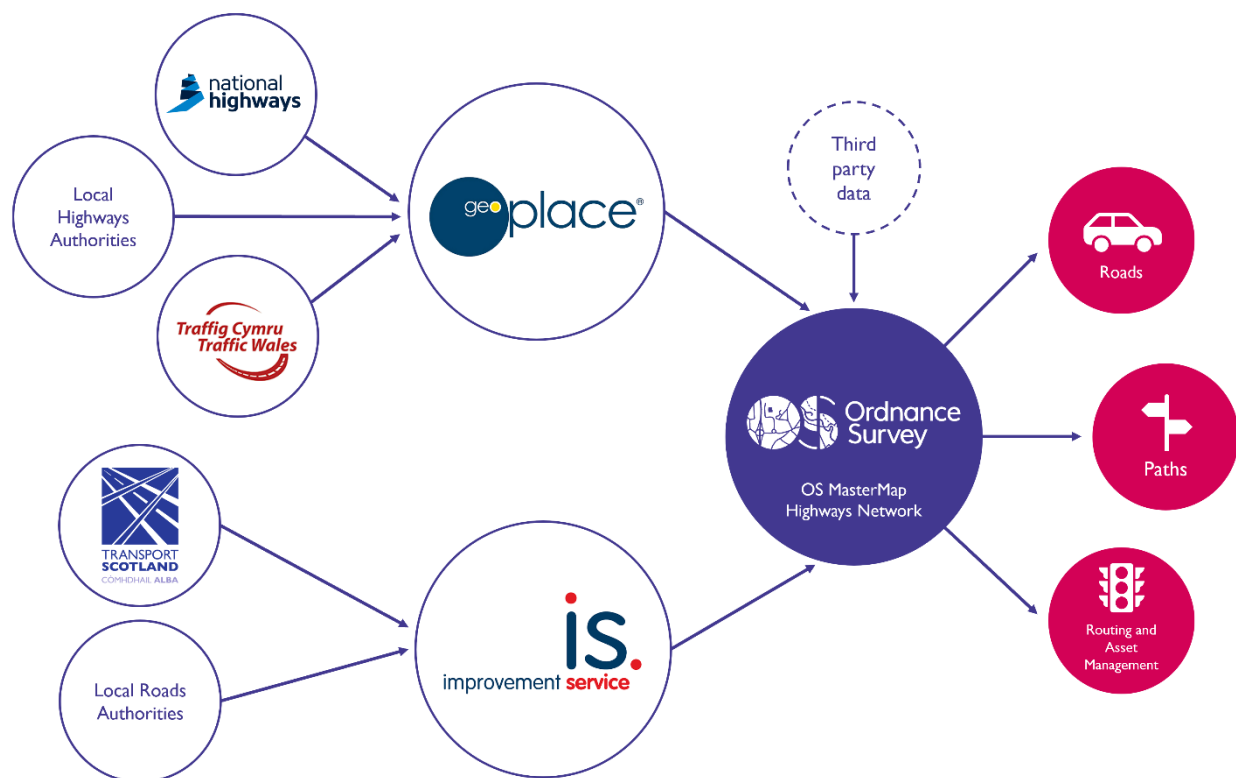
national highways

Local Highways Authorities

Traffig Cymru Traffic Wales

geoplace®

Third party data

Ordnance Survey

OS MasterMap Highways Network

Roads

Paths

Routing and Asset Management

TRANSPORT SCOTLAND
CÒMHDHAIL ALBA

Local Roads Authorities

is.
improvement service